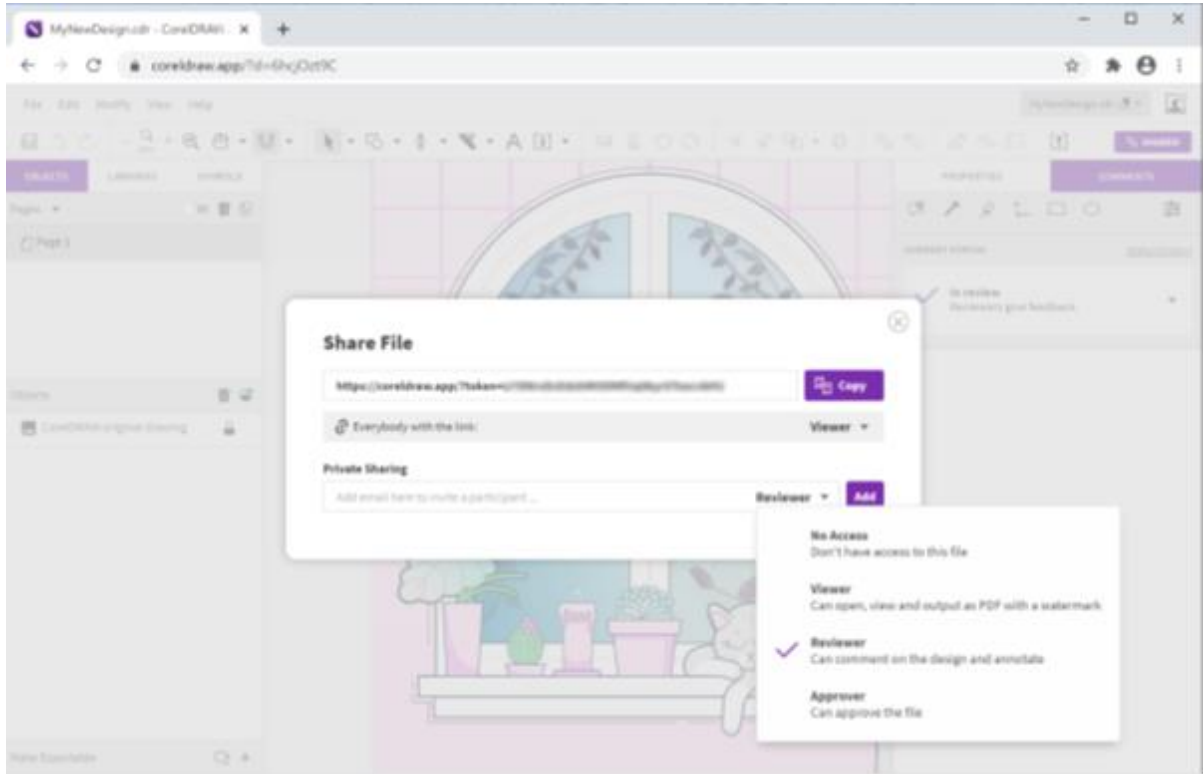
MyNewDesign.cdr - CorelDRAW ×

coreldraw.app/?id=6hcjOzt9C

Share File

https://coreldraw.app/?token=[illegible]

Copy

Everybody with the link:

Viewer

Private Sharing

Add email here to invite a participant ...

Reviewer

Add

No Access
Don't have access to this file

Viewer
Can open, view and output as PDF with a watermark

Reviewer
Can comment on the design and annotate

Approver
Can approve the file